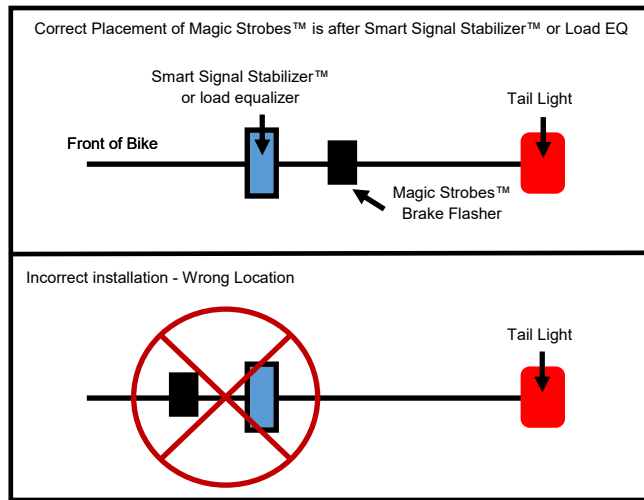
Correct Placement of Magic Strobes™ is after Smart Signal Stabilizer™ or Load EQ

Smart Signal Stabilizer™ or load equalizer

Tail Light

Front of Bike

Magic Strobes™ Brake Flasher

Incorrect installation - Wrong Location

Tail Light